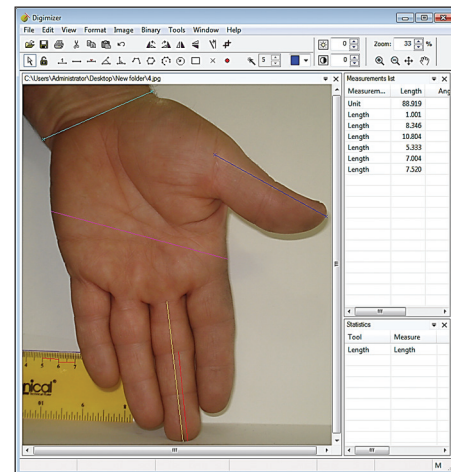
Digimizer

File Edit View Format Image Binary Tools Window Help

0

Zoom: 33 %

5

0

C:\Users\Administrator\Desktop\New folder\4.jpg

Measurements list

| Measurem... | Length | Ang |
|---|---|---|
| Unit | 88.919 | |
| Length | 1.001 | |
| Length | 8.346 | |
| Length | 10.804 | |
| Length | 5.333 | |
| Length | 7.004 | |
| Length | 7.520 | |

Statistics

| Tool | Measure |
|---|---|
| Length | Length |

nical

M